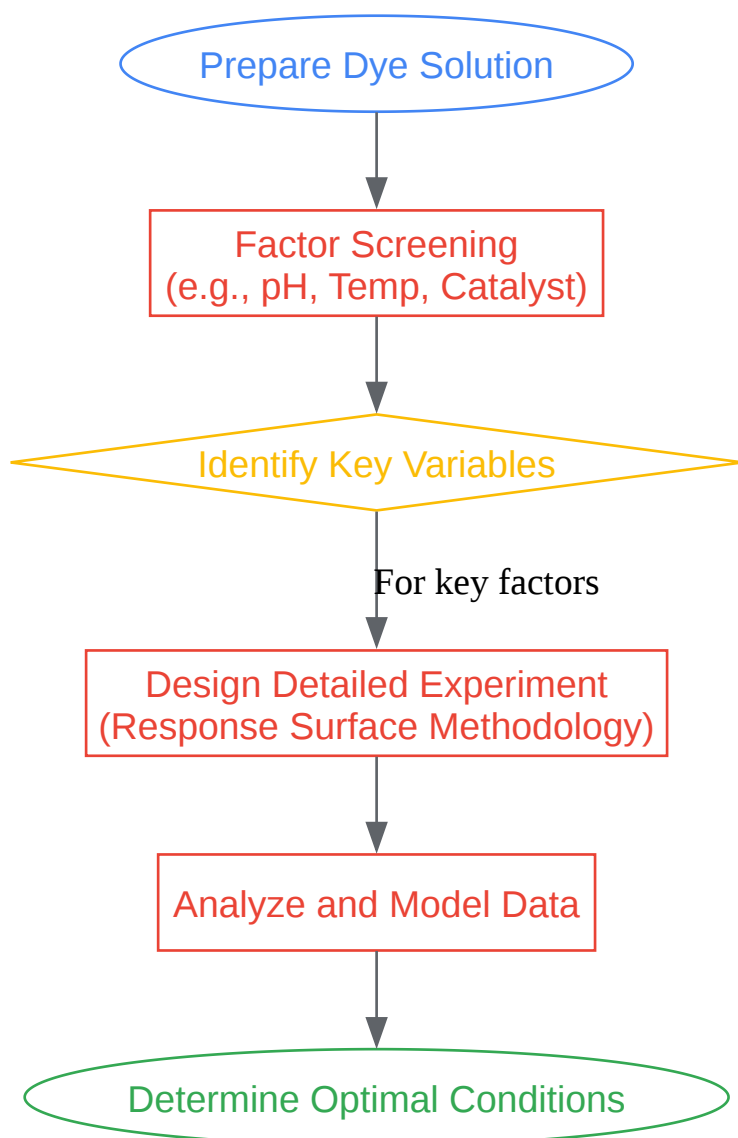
Prepare Dye Solution

Factor Screening
(e.g., pH, Temp, Catalyst)

Identify Key Variables

For key factors

Design Detailed Experiment
(Response Surface Methodology)

Analyze and Model Data

Determine Optimal Conditions